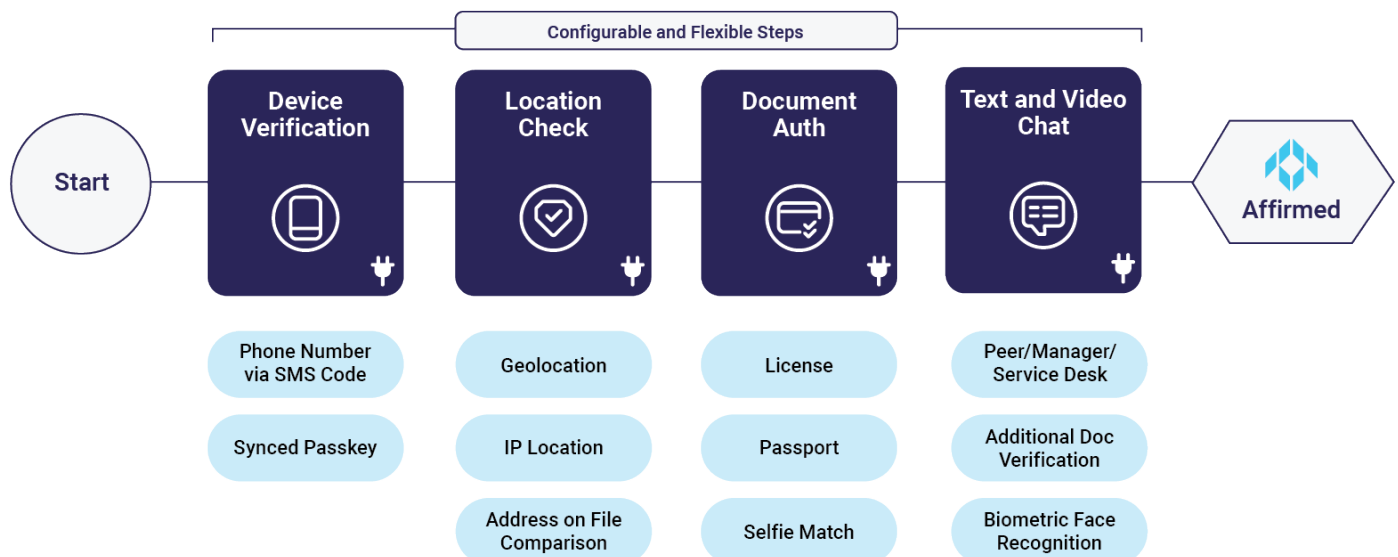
Configurable and Flexible Steps

Start

Device Verification

Location Check

Document Auth

Text and Video Chat

Affirmed

Phone Number via SMS Code

Synced Passkey

Geolocation

IP Location

Address on File Comparison

License

Passport

Selfie Match

Peer/Manager/ Service Desk

Additional Doc Verification

Biometric Face Recognition